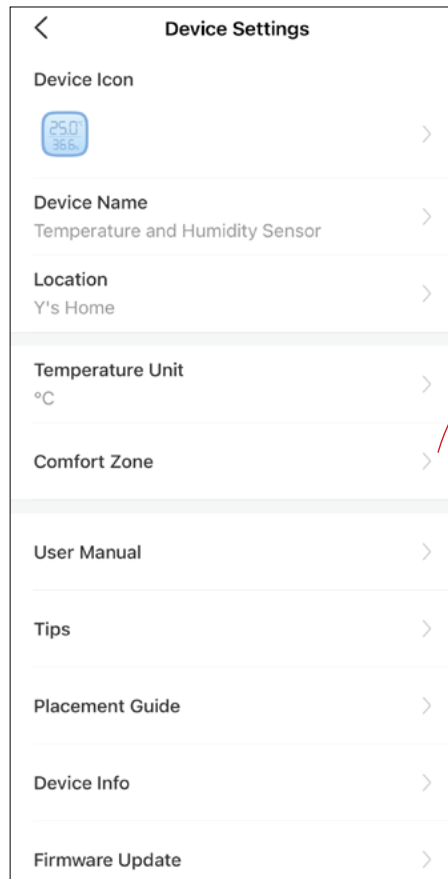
Device Settings

Device Icon

25.0°
36.6%

Device Name
Temperature and Humidity Sensor

Location
Y's Home

Temperature Unit
°C

Comfort Zone

User Manual

Tips

Placement Guide

Device Info

Firmware Update